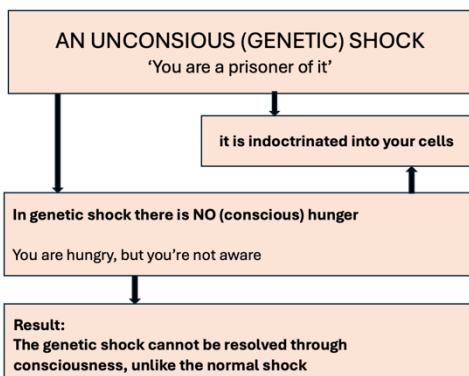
AN UNCONSIOUS (GENETIC) SHOCK
'You are a prisoner of it'

it is indoctrinated into your cells

In genetic shock there is NO (conscious) hunger

You are hungry, but you're not aware

Result:
The genetic shock cannot be resolved through consciousness, unlike the normal shock